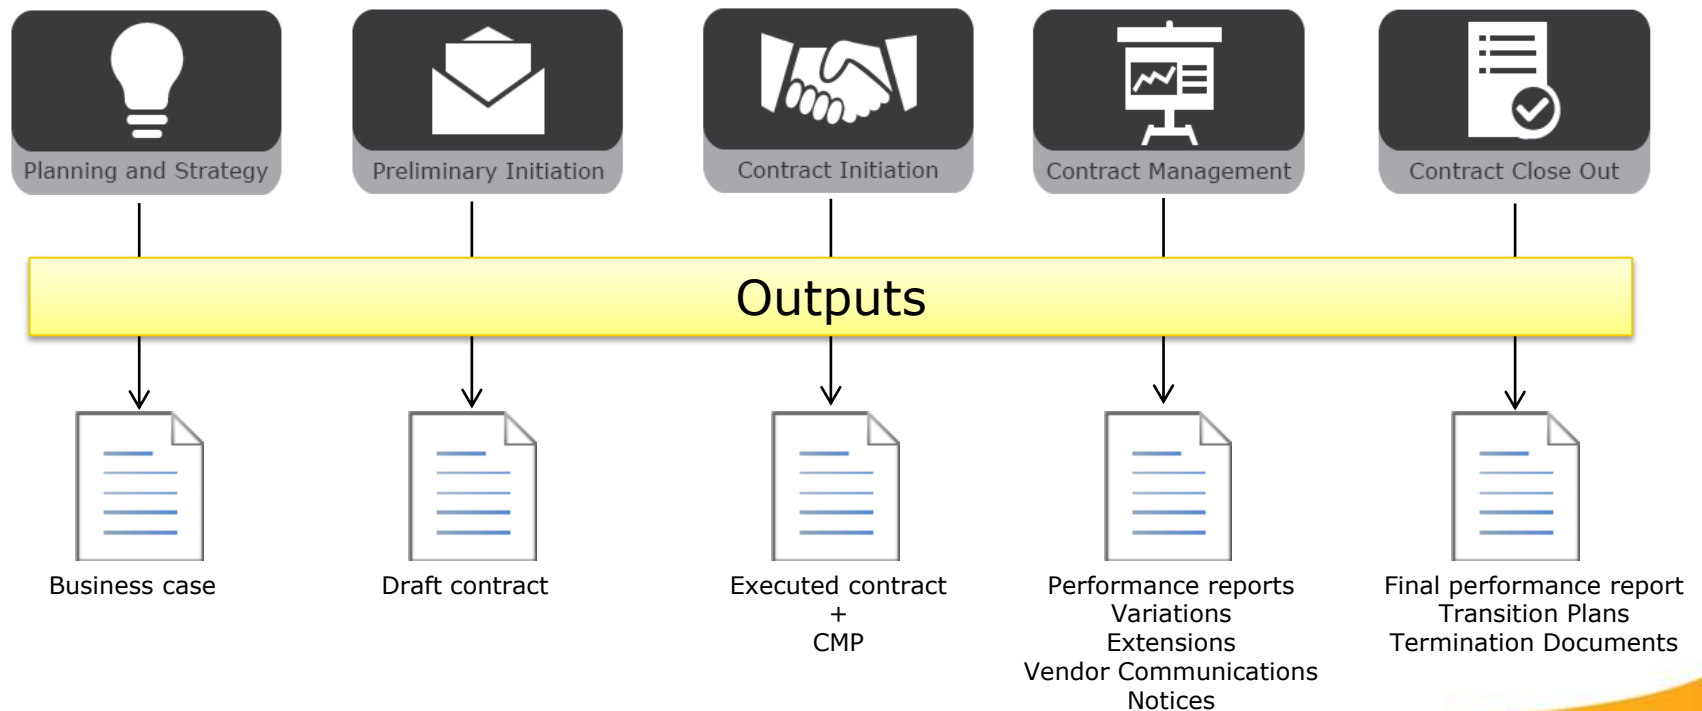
Planning and Strategy

Preliminary Initiation

Contract Initiation

Contract Management

Contract Close Out

Outputs

Business case

Draft contract

Executed contract
+
CMP

Performance reports
Variations
Extensions
Vendor Communications
Notices

Final performance report
Transition Plans
Termination Documents